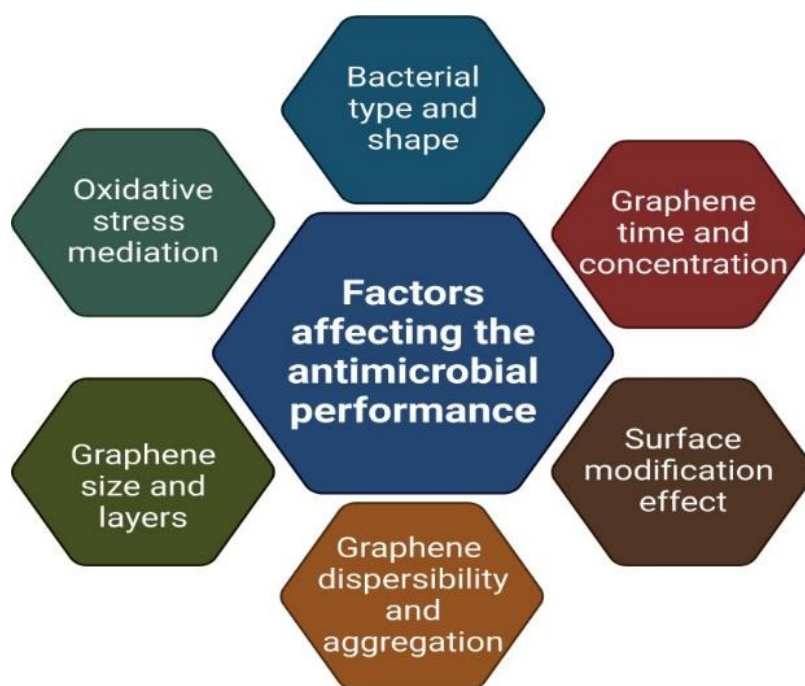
Factors affecting the antimicrobial performance

Bacterial type and shape

Graphene time and concentration

Surface modification effect

Graphene dispersibility and aggregation

Graphene size and layers

Oxidative stress mediation